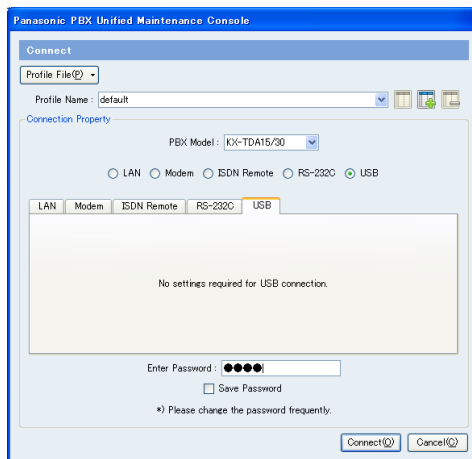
Panasonic PBX Unified Maintenance Console

Connect

Profile File(P)

Profile Name : default

Connection Property

PBX Model : KX-TDA15/30

LAN Modem ISDN Remote RS-232C USB

| LAN | Modem | ISDN Remote | RS-232C | USB |
|---|---|---|---|---|

No settings required for USB connection.

Enter Password : ●●●●

Save Password

*) Please change the password frequently.

Connect(O) Cancel(C)